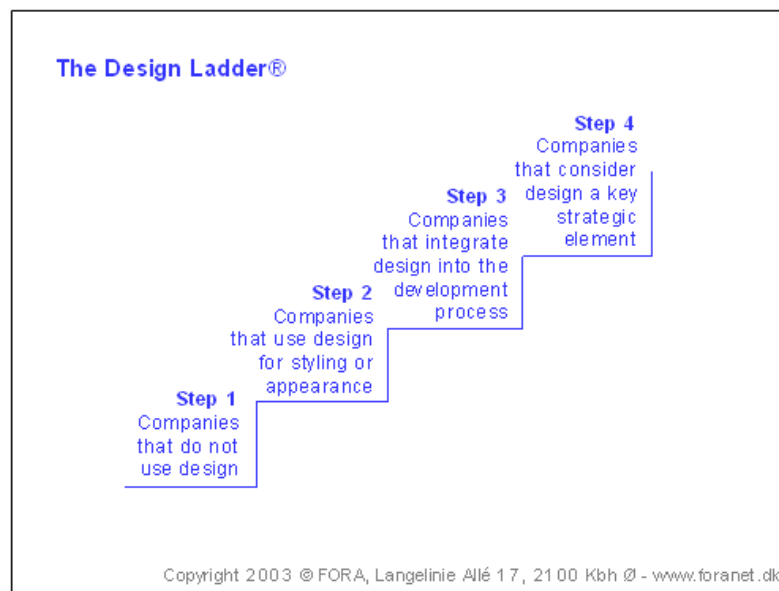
The Design Ladder®

Step 4
Companies that consider design a key strategic element

Step 3
Companies that integrate design into the development process

Step 2
Companies that use design for styling or appearance

Step 1
Companies that do not use design

Copyright 2003 © FORA, Langelinie Allé 17, 2100 Kbh Ø - www.foranet.dk